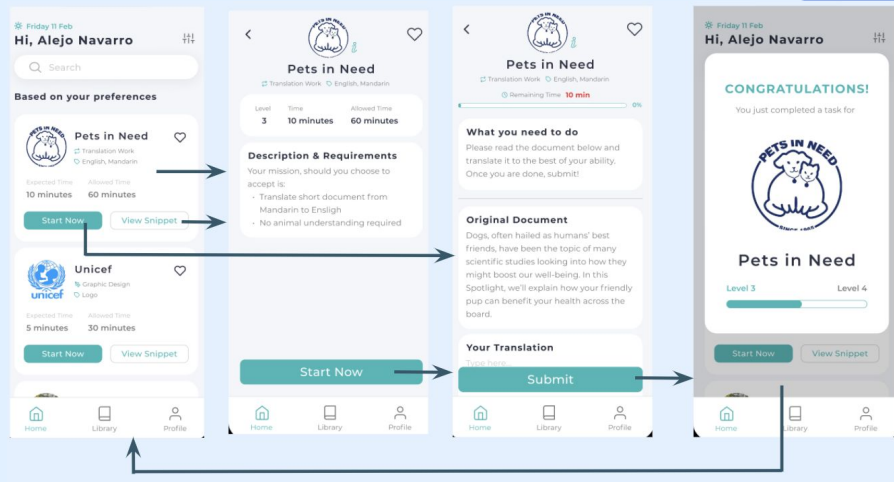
Friday 11 Feb
Hi, Alejo Navarro

Search

Based on your preferences

PETS IN NEED
Pets in Need
Translation Work
English, Mandarin
Expected Time
10 minutes
Allowed Time
40 minutes
Start Now
View Snippet

unicef
Unicef
Graphic Design
Logo
Expected Time
5 minutes
Allowed Time
30 minutes
Start Now
View Snippet

Home
Library
Profile

PETS IN NEED
Pets in Need
Translation Work
English, Mandarin

| Level | Time | Allowed Time |
|---|---|---|
| 3 | 10 minutes | 60 minutes |

Description & Requirements
Your mission, should you choose to accept is:
- Translate short document from Mandarin to Ensligh
- No animal understanding required

Start Now

Home
Library
Profile

Pets in Need
Translation Work
English, Mandarin
Remaining Time 10 min
0%

What you need to do
Please read the document below and translate it to the best of your ability. Once you are done, submit!

Original Document
Dogs, often hailed as humans' best friends, have been the topic of many scientific studies looking into how they might boost our well-being. In this Spotlight, we'll explain how your friendly pup can benefit your health across the board.

Your Translation
Type here...

Submit

Home
Library
Profile

Friday 11 Feb
Hi, Alejo Navarro

CONGRATULATIONS!
You just completed a task for

PETS IN NEED
SINCE 1963

Pets in Need
Level 3
Level 4

Start Now
View Snippet

Home
Library
Profile